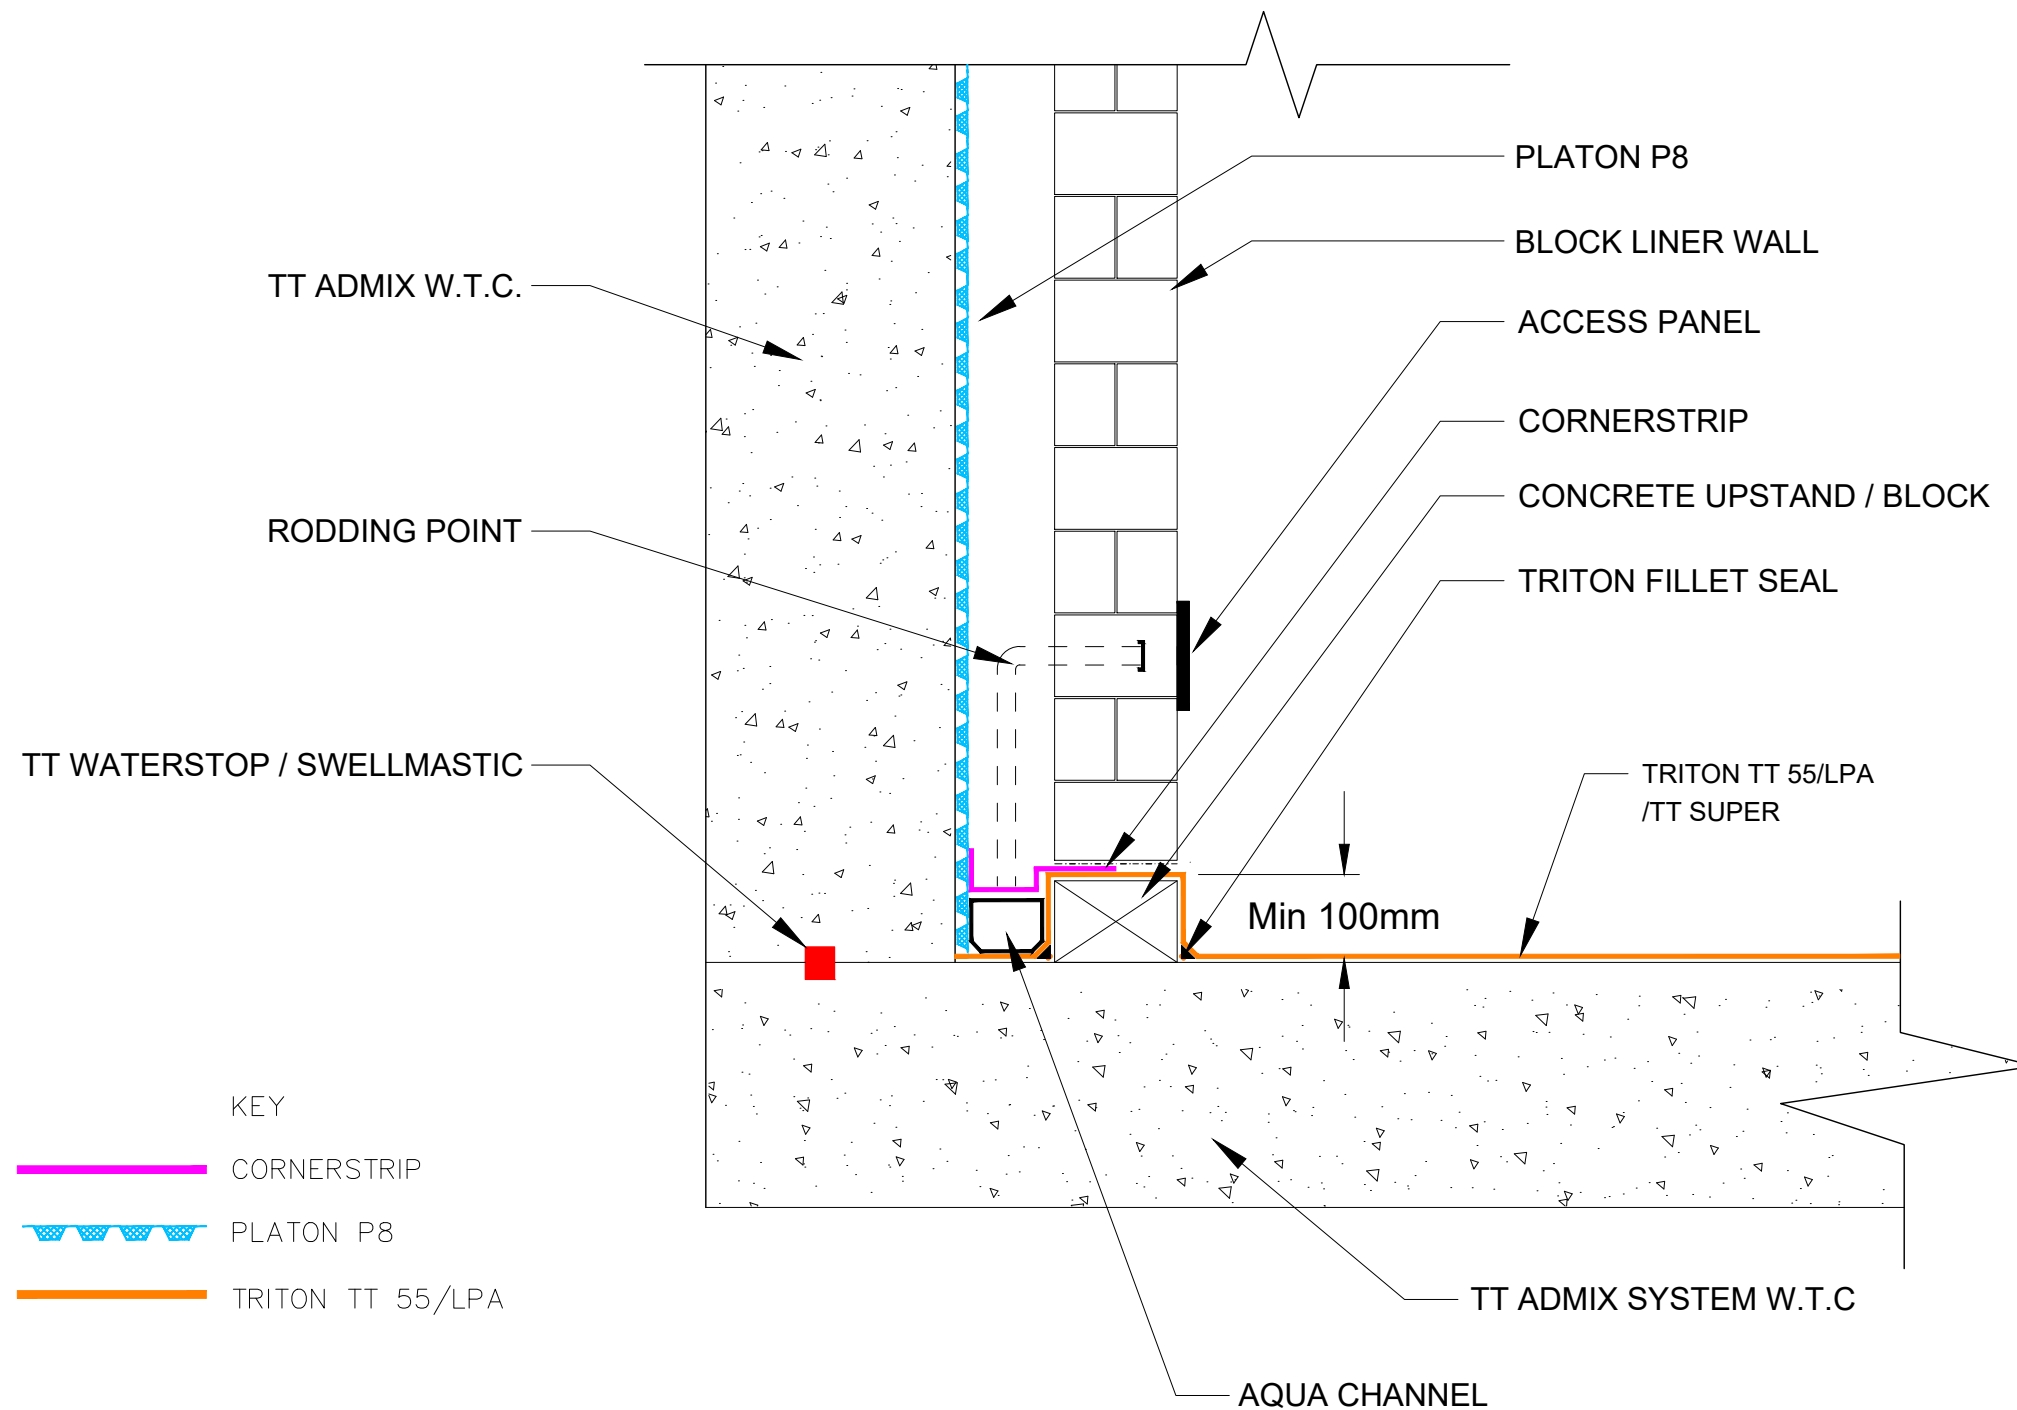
PLATON P8

BLOCK LINER WALL

TT ADMIX W.T.C.

ACCESS PANEL

CORNERSTRIP

CONCRETE UPSTAND / BLOCK

RODDING POINT

TRITON FILLET SEAL

TT WATERSTOP / SWELLMASTIC

TRITON TT 55/LPA /TT SUPER

Min 100mm

KEY

CORNERSTRIP

PLATON P8

TRITON TT 55/LPA

TT ADMIX SYSTEM W.T.C

AQUA CHANNEL